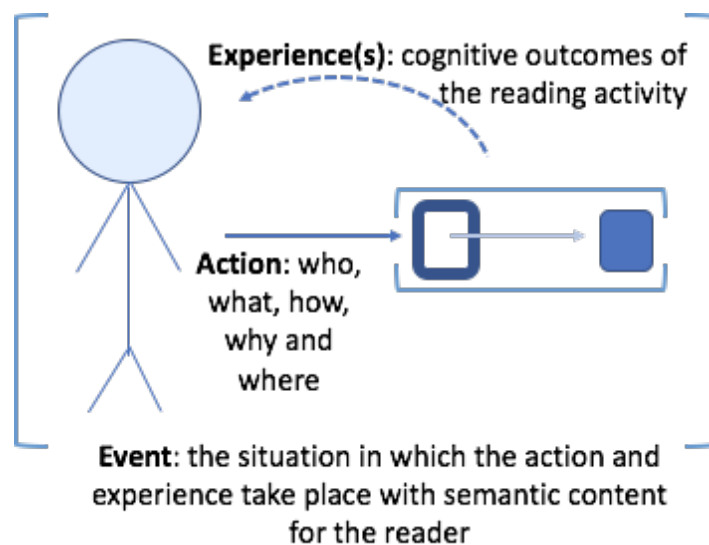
**Experience(s)**: cognitive outcomes of the reading activity

**Action**: who, what, how, why and where

**Event**: the situation in which the action and experience take place with semantic content for the reader